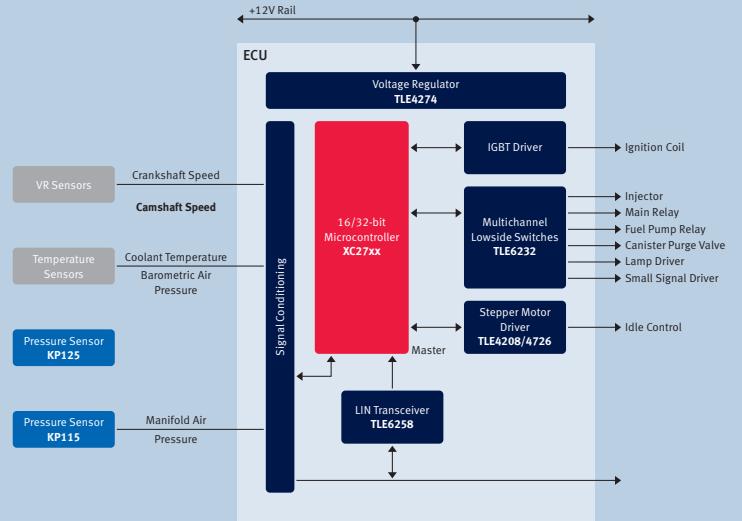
+12V Rail

ECU

Voltage Regulator
TLE4274

VR Sensors

Crankshaft Speed

Camshaft Speed

Temperature Sensors

Coolant Temperature

Barometric Air Pressure

Pressure Sensor
KP125

Pressure Sensor
KP115

Manifold Air Pressure

Signal Conditioning

16/32-bit Microcontroller
XC27xx

Master

IGBT Driver

Ignition Coil

Multichannel Lowside Switches
TLE6232

Injector
Main Relay
Fuel Pump Relay
Canister Purge Valve
Lamp Driver
Small Signal Driver

Stepper Motor Driver
TLE4208/4726

Idle Control

LIN Transceiver
TLE6258